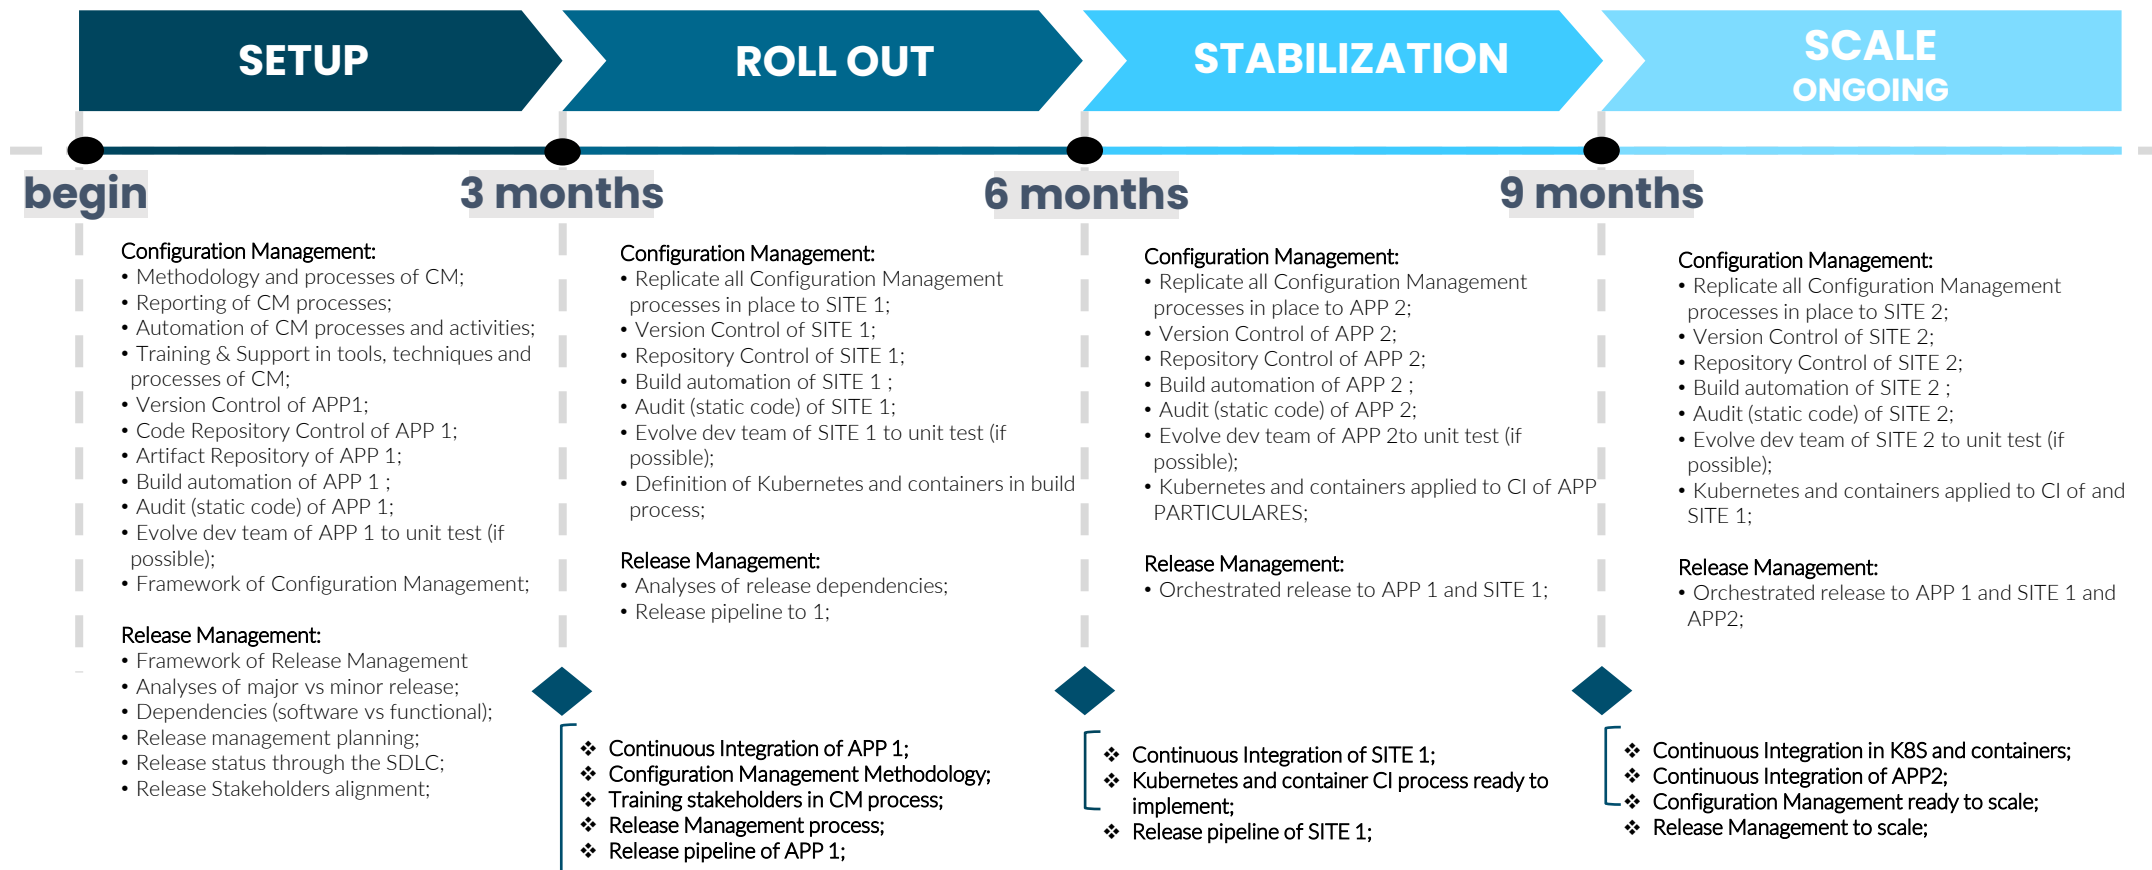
SETUP

ROLL OUT

STABILIZATION

SCALE
ONGOING

begin

3 months

6 months

9 months

Configuration Management:
• Methodology and processes of CM;
• Reporting of CM processes;
• Automation of CM processes and activities;
• Training & Support in tools, techniques and processes of CM;
• Version Control of APP1;
• Code Repository Control of APP 1;
• Artifact Repository of APP 1;
• Build automation of APP 1 ;
• Audit (static code) of APP 1;
• Evolve dev team of APP 1 to unit test (if possible);
• Framework of Configuration Management;

Release Management:
• Framework of Release Management
• Analyses of major vs minor release;
• Dependencies (software vs functional);
• Release management planning;
• Release status through the SDLC;
• Release Stakeholders alignment;

Configuration Management:
• Replicate all Configuration Management processes in place to SITE 1;
• Version Control of SITE 1;
• Repository Control of SITE 1;
• Build automation of SITE 1 ;
• Audit (static code) of SITE 1;
• Evolve dev team of SITE 1 to unit test (if possible);
• Definition of Kubernetes and containers in build process;

Release Management:
• Analyses of release dependencies;
• Release pipeline to 1;

❖ Continuous Integration of APP 1;
❖ Configuration Management Methodology;
❖ Training stakeholders in CM process;
❖ Release Management process;
❖ Release pipeline of APP 1;

Configuration Management:
• Replicate all Configuration Management processes in place to APP 2;
• Version Control of APP 2;
• Repository Control of APP 2;
• Build automation of APP 2 ;
• Audit (static code) of APP 2;
• Evolve dev team of APP 2to unit test (if possible);
• Kubernetes and containers applied to CI of APP PARTICULARES;

Release Management:
• Orchestrated release to APP 1 and SITE 1;

❖ Continuous Integration of SITE 1;
❖ Kubernetes and container CI process ready to implement;
❖ Release pipeline of SITE 1;

Configuration Management:
• Replicate all Configuration Management processes in place to SITE 2;
• Version Control of SITE 2;
• Repository Control of SITE 2;
• Build automation of SITE 2 ;
• Audit (static code) of SITE 2;
• Evolve dev team of SITE 2 to unit test (if possible);
• Kubernetes and containers applied to CI of and SITE 1;

Release Management:
• Orchestrated release to APP 1 and SITE 1 and APP2;

❖ Continuous Integration in K8S and containers;
❖ Continuous Integration of APP2;
❖ Configuration Management ready to scale;
❖ Release Management to scale;